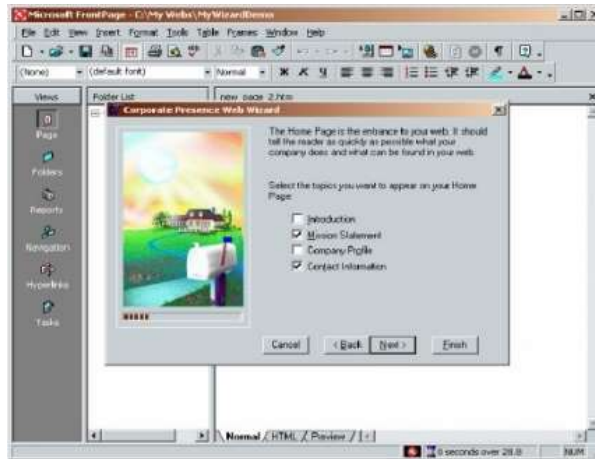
Microsoft FrontPage - C:\My Webs\MyWizardDemo

File Edit View Insert Format Tools Table Frames Window Help

(None) (default font) Normal

Views Folder List new_page_2.htm

Page

Folders

Reports

Navigation

Hyperlinks

Tasks

Corporate Presence Web Wizard

The Home Page is the entrance to your web. It should tell the reader as quickly as possible what your company does and what can be found in your web.

Select the topics you want to appear on your Home Page:

Introduction

Mission Statement

Company Profile

Contact Information

Cancel < Back Next > Finish

Normal / HTML / Preview /

0 seconds over 28.8 NUM